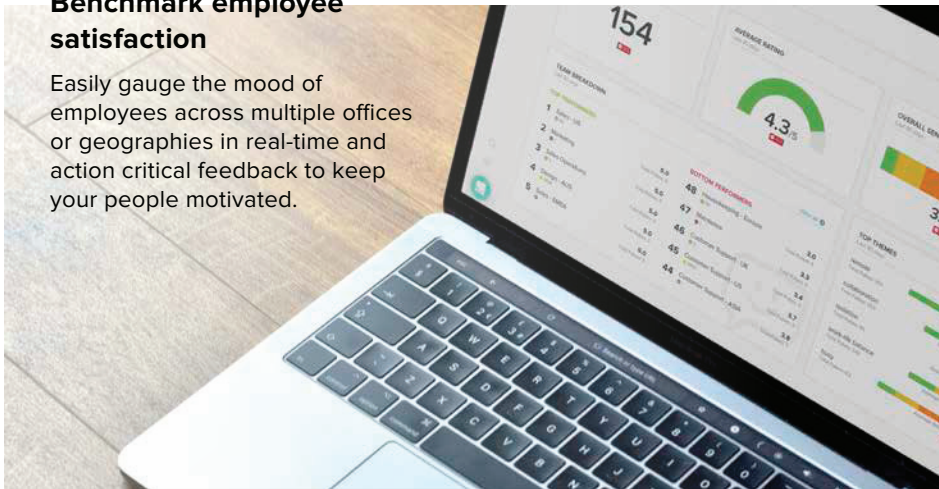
Benchmark employee satisfaction

Easily gauge the mood of employees across multiple offices or geographies in real-time and action critical feedback to keep your people motivated.

154

AVERAGE RATING

4.3/5

TEAM BREAKDOWN

1 Sales - UK

2 Marketing

3 Sales Operations

4 Design - AUS

5 Sales - EMEA

BOTTOM PERFORMERS

48 Manufacturing - Europe

47 Warehouse

46 Customer Support - UK

45 Customer Support - US

44 Customer Support - ASIA

TOP THEMES

OVERALL SEN

3